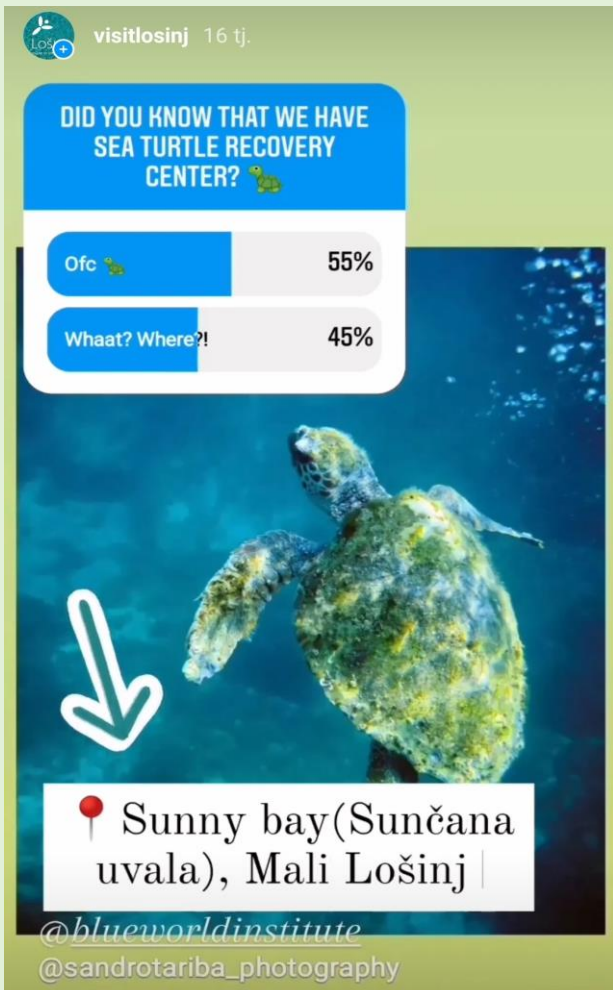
Loši

visitlosinj 16 tj.

DID YOU KNOW THAT WE HAVE SEA TURTLE RECOVERY CENTER? 🐢

Ofc 🐢 55%

Whaat? Where?! 45%

📍Sunny bay(Sunčana uvala), Mali Lošinj

@blueworldinstitute

@sandrotariba_photography